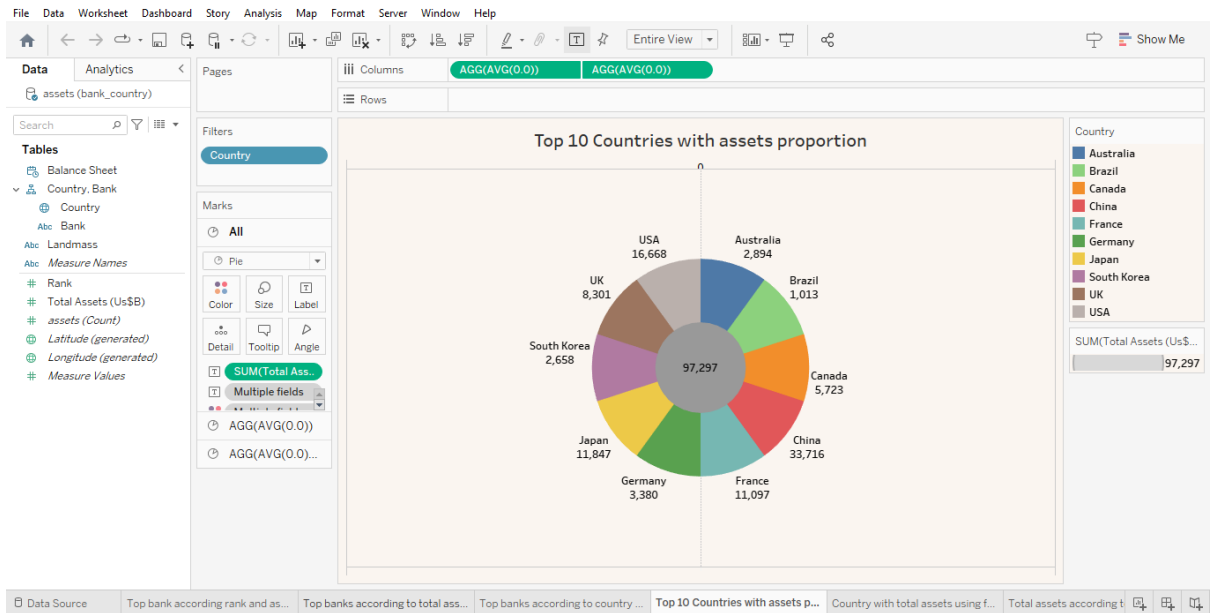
File Data Worksheet Dashboard Story Analysis Map Format Server Window Help

Entire View

Show Me

Data Analytics

assets (bank_country)

Search

Tables

Balance Sheet
Country, Bank
Country
Bank
Landmass
Measure Names
Rank
Total Assets (Us$B)
assets (Count)
Latitude (generated)
Longitude (generated)
Measure Values

Pages

Columns AGG(AVG(0.0)) AGG(AVG(0.0))

Rows

Filters

Country

Marks

All

Pie

Color Size Label

Detail Tooltip Angle

SUM(Total Ass..

Multiple fields

Multiple fields

AGG(AVG(0.0))

AGG(AVG(0.0)...

Top 10 Countries with assets proportion

0

USA
16,668

Australia
2,894

Brazil
1,013

UK
8,301

South Korea
2,658

97,297

Canada
5,723

Japan
11,847

China
33,716

Germany
3,380

France
11,097

Country

Australia
Brazil
Canada
China
France
Germany
Japan
South Korea
UK
USA

SUM(Total Assets (Us$...

97,297

Data Source | Top bank according rank and as... | Top banks according to total ass... | Top banks according to country ... | Top 10 Countries with assets p... | Country with total assets using f... | Total assets according t